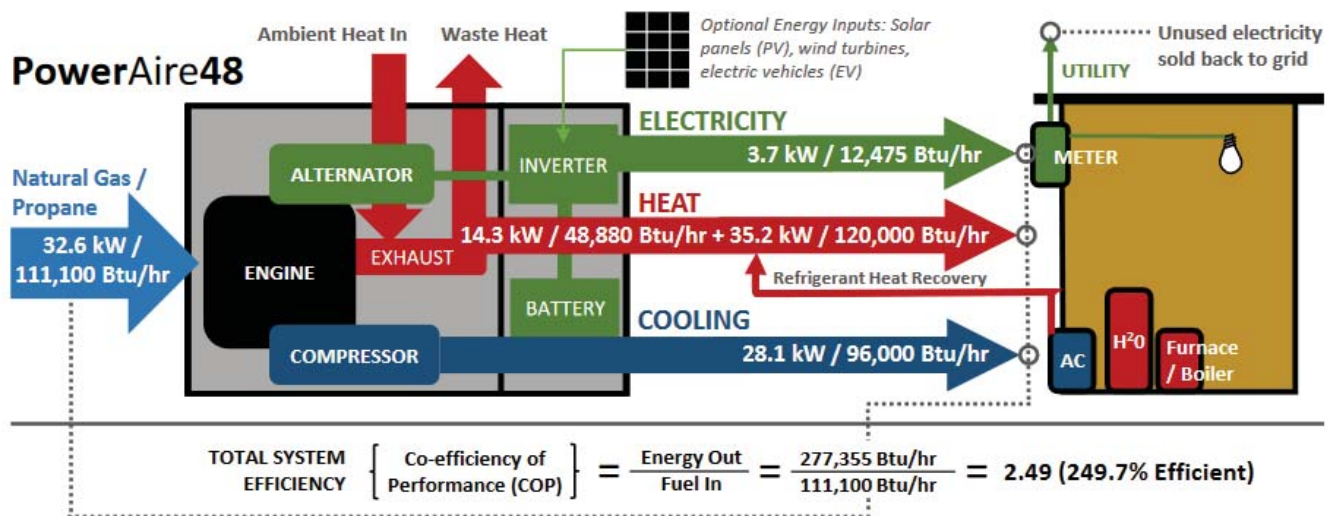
PowerAire48

Ambient Heat In

Waste Heat

Optional Energy Inputs: Solar panels (PV), wind turbines, electric vehicles (EV)

Unused electricity sold back to grid

UTILITY

Natural Gas / Propane

32.6 kW / 111,100 Btu/hr

ALTERNATOR

INVERTER

ELECTRICITY

3.7 kW / 12,475 Btu/hr

METER

ENGINE

EXHAUST

HEAT

14.3 kW / 48,880 Btu/hr + 35.2 kW / 120,000 Btu/hr

Refrigerant Heat Recovery

BATTERY

COOLING

COMPRESSOR

28.1 kW / 96,000 Btu/hr

AC

$H^2O$

Furnace / Boiler

TOTAL SYSTEM EFFICIENCY $\left\{ \text{Co-efficiency of Performance (COP)} \right\} = \frac{\text{Energy Out}}{\text{Fuel In}} = \frac{277,355 \text{ Btu/hr}}{111,100 \text{ Btu/hr}} =$ 2.49 (249.7% Efficient)